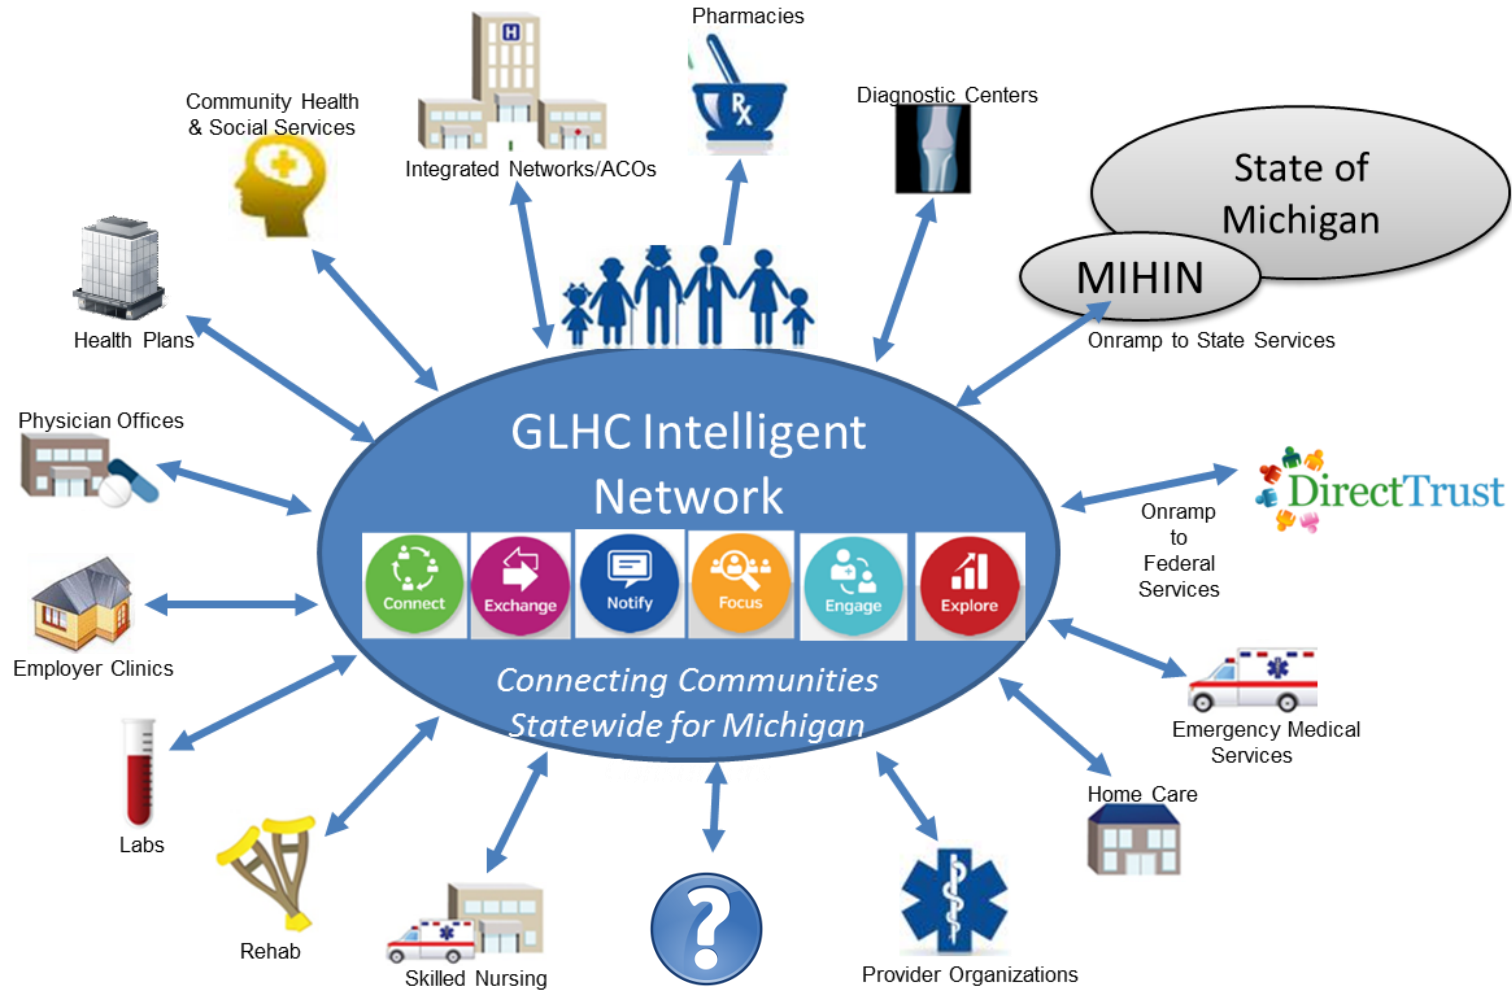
Pharmacies

Community Health & Social Services

Integrated Networks/ACOs

Diagnostic Centers

State of Michigan

MIHIN

Onramp to State Services

Health Plans

Physician Offices

GLHC Intelligent Network

Connect

Exchange

Notify

Focus

Engage

Explore

Connecting Communities Statewide for Michigan

DirectTrust

Onramp to Federal Services

Employer Clinics

Emergency Medical Services

Home Care

Labs

Rehab

Skilled Nursing

Provider Organizations